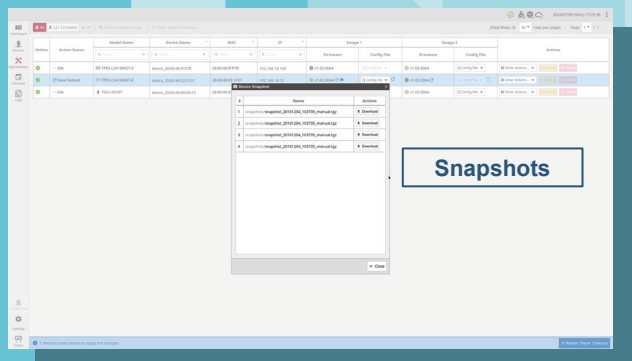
Snapshots

Device Snapshot

| # | Name | Actions |
|---|---|---|
| 1 | snapshots/snapshot_20181204_103755_manual.tgz | Download |
| 2 | snapshots/snapshot_20181204_103755_manual.tgz | Download |
| 3 | snapshots/snapshot_20181204_103755_manual.tgz | Download |
| 4 | snapshots/snapshot_20181204_103755_manual.tgz | Download |

Close

| Online | Actions Status | Model Name | Device Name | MAC | IP | Image 1 Firmware | Image 1 Config File | Image 2 Firmware | Image 2 Config File | Actions |
|---|---|---|---|---|---|---|---|---|---|---|
| | DHs | | | | 192.168.10.102 | v1.02.0004 | | v1.02.0004 | Config File | Other Actions |
| | Need Reboot | | | | | v1.02.0004 | Config File | v1.02.0004 | Config File | Other Actions |
| | DHs | | | | | | | v1.02.0004 | | Other Actions |

Dashboard

Devices

Maintenance

Schedules

Logs

Settings

rows per page

Page